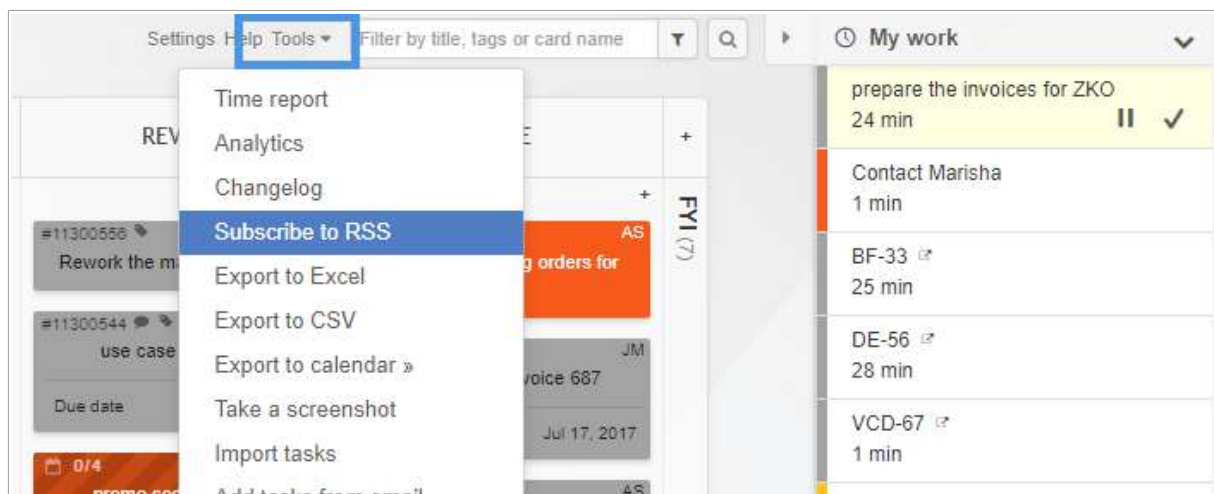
Settings Help Tools ▾ Filter by title, tags or card name

My work

prepare the invoices for ZKO
24 min

Contact Marisha
1 min

BF-33
25 min

DE-56
28 min

VCD-67
1 min

REV

+

+

FYI (7)

#11300556
Rework the m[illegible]

#11300544
use case

Due date

0/4
promo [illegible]

AS
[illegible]g orders for

JM
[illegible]voice 687

Jul 17, 2017

AS

Time report
Analytics
Changelog
Subscribe to RSS
Export to Excel
Export to CSV
Export to calendar »
Take a screenshot
Import tasks
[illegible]